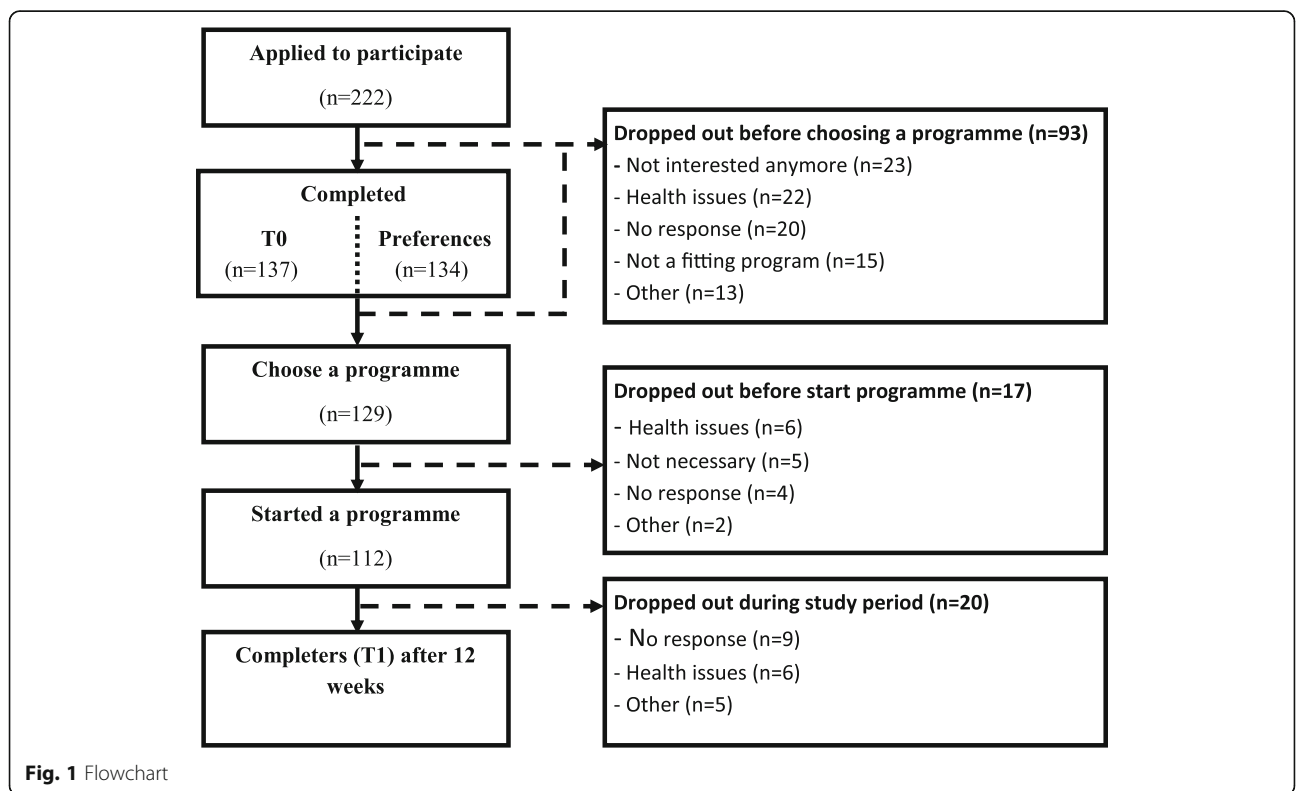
Applied to participate

(n=222)

Dropped out before choosing a programme (n=93)
- Not interested anymore (n=23)
- Health issues (n=22)
- No response (n=20)
- Not a fitting program (n=15)
- Other (n=13)

Completed

T0
(n=137)

Preferences
(n=134)

Choose a programme

(n=129)

Dropped out before start programme (n=17)
- Health issues (n=6)
- Not necessary (n=5)
- No response (n=4)
- Other (n=2)

Started a programme

(n=112)

Dropped out during study period (n=20)
- No response (n=9)
- Health issues (n=6)
- Other (n=5)

Completers (T1) after 12 weeks

Fig. 1 Flowchart